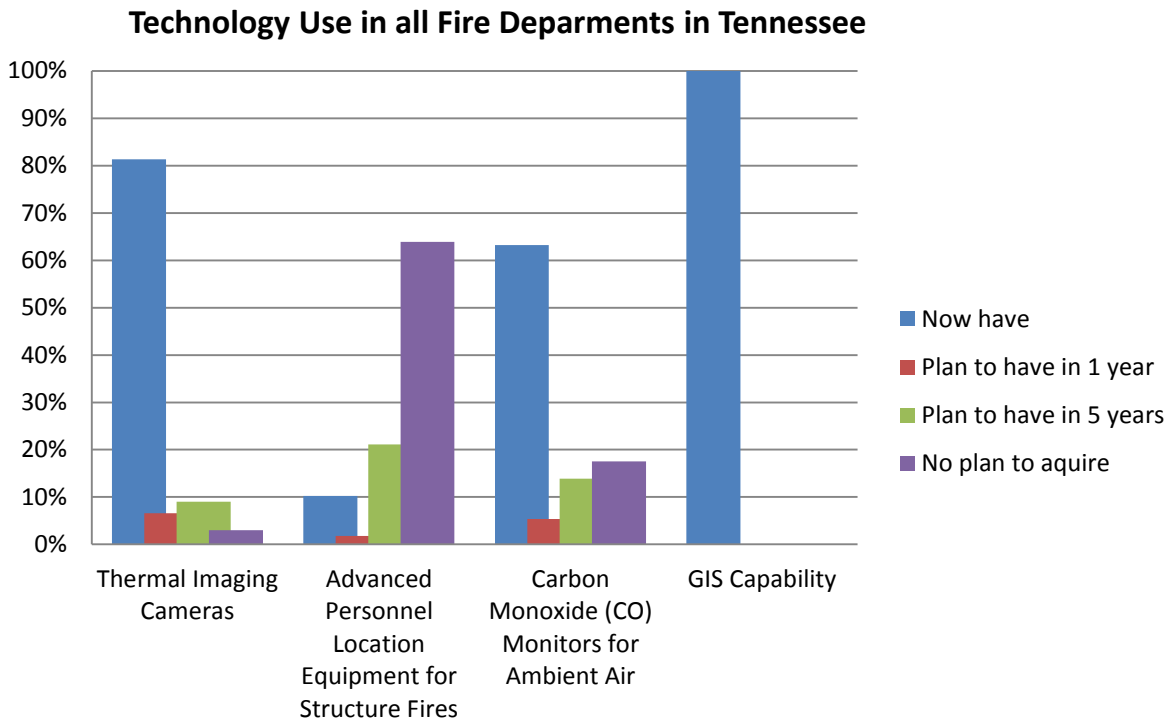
Technology Use in all Fire Deparments in Tennessee

100%
90%
80%
70%
60%
50%
40%
30%
20%
10%
0%

Thermal Imaging Cameras

Advanced Personnel Location Equipment for Structure Fires

Carbon Monoxide (CO) Monitors for Ambient Air

GIS Capability

Now have
Plan to have in 1 year
Plan to have in 5 years
No plan to aquire